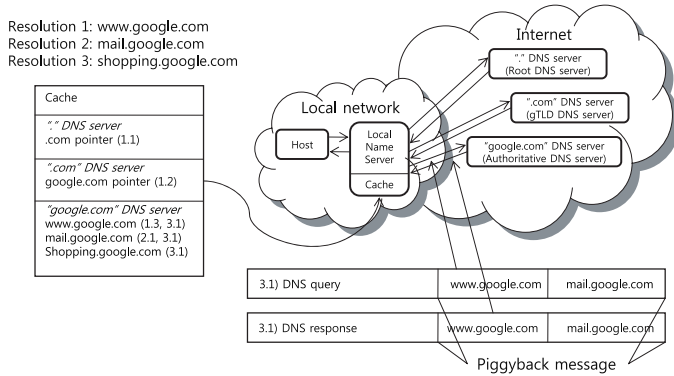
Resolution 1: www.google.com
Resolution 2: mail.google.com
Resolution 3: shopping.google.com

Cache

"." DNS server
.com pointer (1.1)

".com" DNS server
google.com pointer (1.2)

"google.com" DNS server
www.google.com (1.3, 3.1)
mail.google.com (2.1, 3.1)
Shopping.google.com (3.1)

Internet

"." DNS server
(Root DNS server)

".com" DNS server
(gTLD DNS server)

"google.com" DNS server
(Authoritative DNS server)

Local network

Host

Local Name Server

Cache

| 3.1) DNS query | www.google.com | mail.google.com |
|---|---|---|

| 3.1) DNS response | www.google.com | mail.google.com |
|---|---|---|

Piggyback message